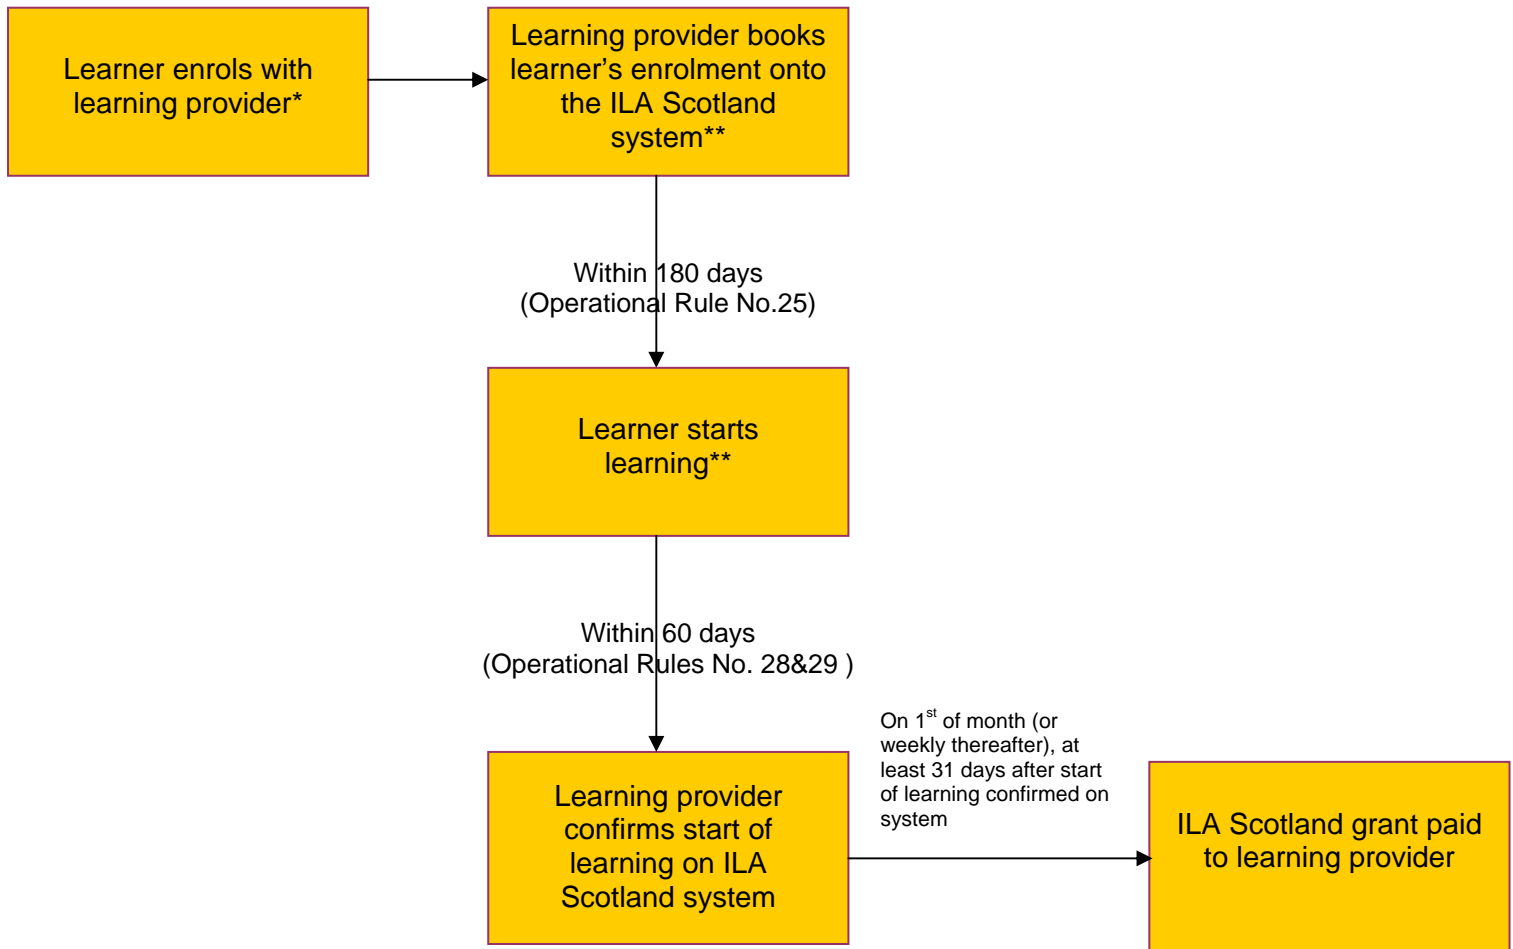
Learner enrols with learning provider*

Learning provider books learner's enrolment onto the ILA Scotland system**

Within 180 days (Operational Rule No.25)

Learner starts learning**

Within 60 days (Operational Rules No. 28&29 )

Learning provider confirms start of learning on ILA Scotland system

On 1$^{st}$ of month (or weekly thereafter), at least 31 days after start of learning confirmed on system

ILA Scotland grant paid to learning provider